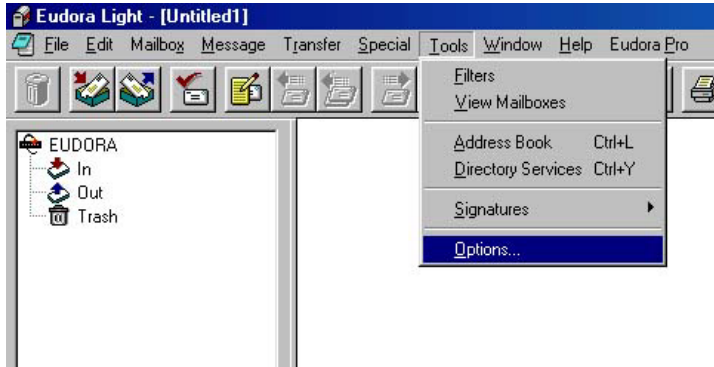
Eudora Light - [Untitled1]

File Edit Mailbox Message Transfer Special Tools Window Help Eudora Pro

Filters
View Mailboxes
Address Book Ctrl+L
Directory Services Ctrl+Y
Signatures
Options...

EUDORA
In
Out
Trash